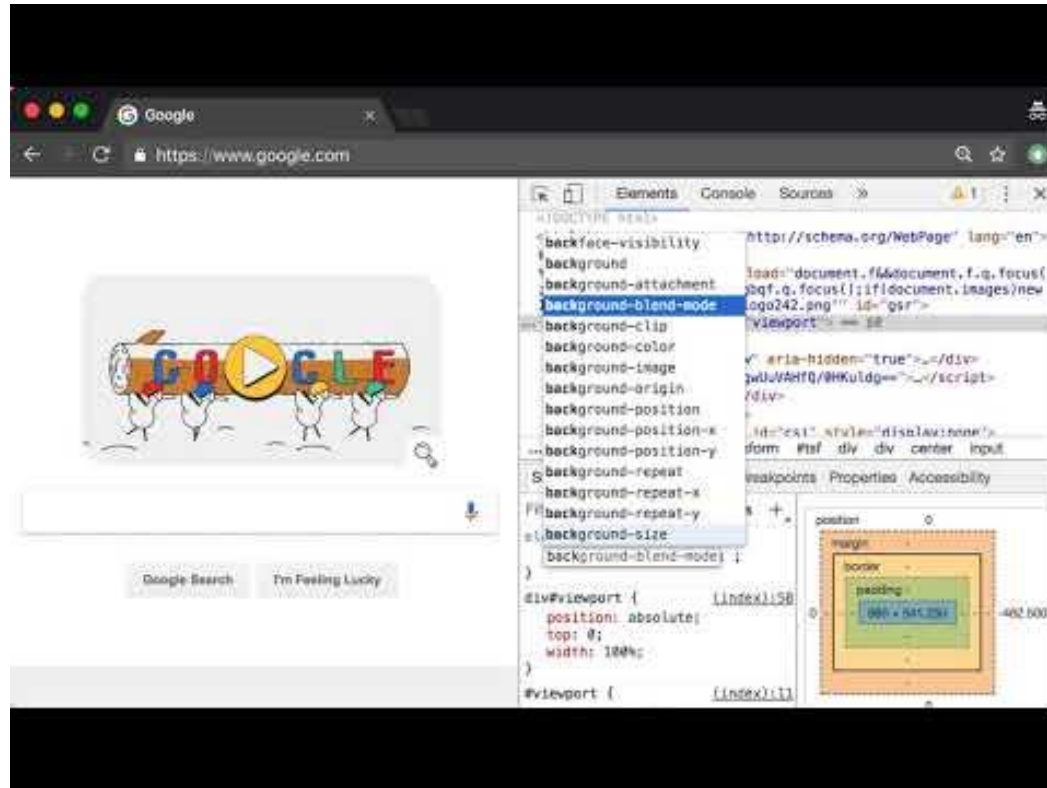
Google

https://www.google.com

Elements Console Sources » ⚠1 ⋮ ×

<!DOCTYPE html>

backface-visibility
background
background-attachment
background-blend-mode
background-clip
background-color
background-image
background-origin
background-position
background-position-x
background-position-y
background-repeat
background-repeat-x
background-repeat-y
background-size

"http://schema.org/WebPage" lang="en">
load="document.f&&document.f.q.focus(
bqf.q.focus();if(document.images)new
logo242.png'" id="gsr">
viewport"> == $0
v" aria-hidden="true">…</div>
gwUuVAHfQ/@HKuldg==">…</script>
/div>
id="csi" style="display:none">
form #tsf div div center input
eakpoints Properties Accessibility

background-blend-mode: ;
}
div#viewport { (index):58
position: absolute;
top: 0;
width: 100%;
}
#viewport { (index):11

position 0
margin
border
padding
888 × 541.250
462.500

Google Search I'm Feeling Lucky